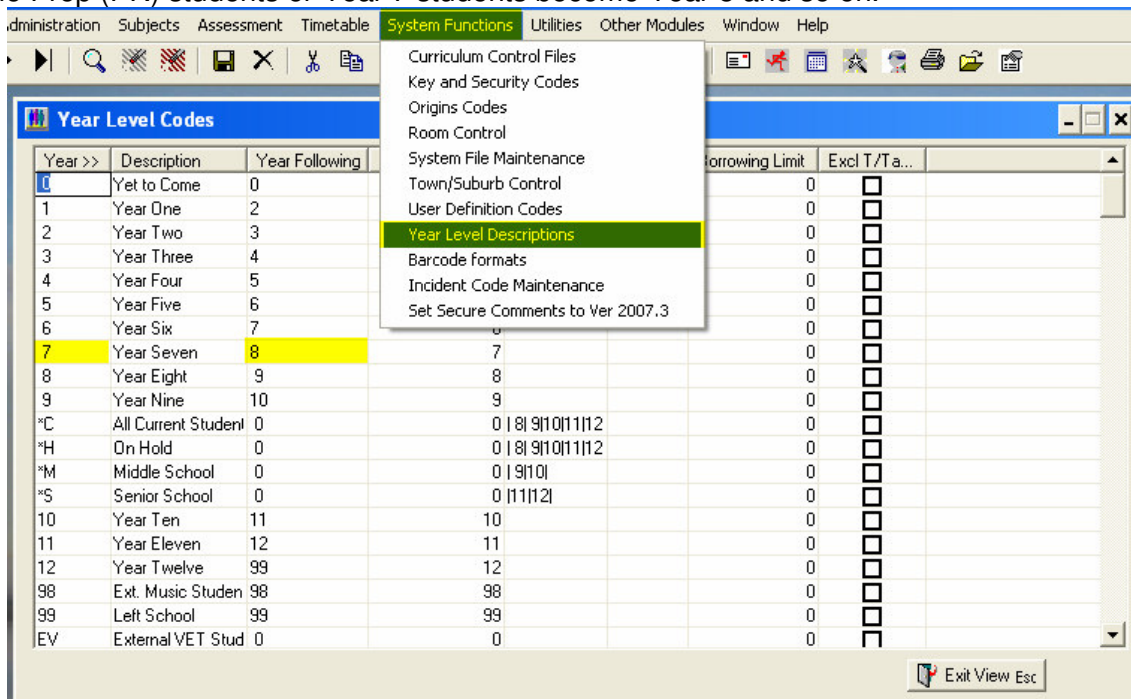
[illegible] Prep (PR) students or Year 1 students become Year 3 and so on.

dministration Subjects Assessment Timetable System Functions Utilities Other Modules Window Help

Year Level Codes

Curriculum Control Files
Key and Security Codes
Origins Codes
Room Control
System File Maintenance
Town/Suburb Control
User Definition Codes
Year Level Descriptions
Barcode formats
Incident Code Maintenance
Set Secure Comments to Ver 2007.3

| Year >> | Description | Year Following | | | orrowing Limit | Excl T/Ta... |
|---|---|---|---|---|---|---|
| 0 | Yet to Come | 0 | | | 0 | ☐ |
| 1 | Year One | 2 | | | 0 | ☐ |
| 2 | Year Two | 3 | | | 0 | ☐ |
| 3 | Year Three | 4 | | | 0 | ☐ |
| 4 | Year Four | 5 | | | 0 | ☐ |
| 5 | Year Five | 6 | | | 0 | ☐ |
| 6 | Year Six | 7 | | | 0 | ☐ |
| 7 | Year Seven | 8 | 7 | | 0 | ☐ |
| 8 | Year Eight | 9 | 8 | | 0 | ☐ |
| 9 | Year Nine | 10 | 9 | | 0 | ☐ |
| *C | All Current Student | 0 | 0 | \| 8\| 9\|10\|11\|12 | 0 | ☐ |
| *H | On Hold | 0 | 0 | \| 8\| 9\|10\|11\|12 | 0 | ☐ |
| *M | Middle School | 0 | 0 | \| 9\|10\| | 0 | ☐ |
| *S | Senior School | 0 | 0 | \|11\|12\| | 0 | ☐ |
| 10 | Year Ten | 11 | 10 | | 0 | ☐ |
| 11 | Year Eleven | 12 | 11 | | 0 | ☐ |
| 12 | Year Twelve | 99 | 12 | | 0 | ☐ |
| 98 | Ext. Music Studen | 98 | 98 | | 0 | ☐ |
| 99 | Left School | 99 | 99 | | 0 | ☐ |
| EV | External VET Stud | 0 | 0 | | 0 | ☐ |

Exit View Esc